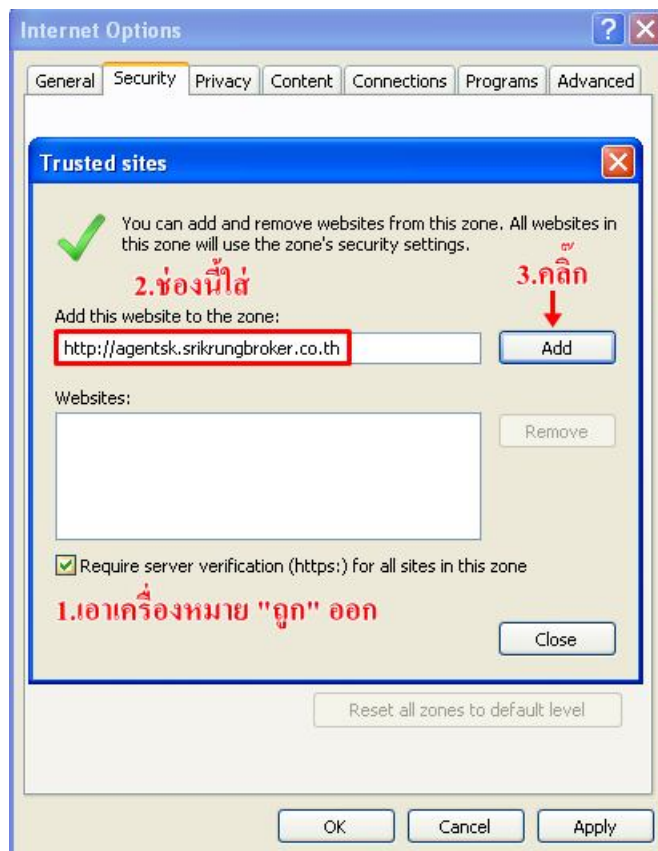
Internet Options

General | Security | Privacy | Content | Connections | Programs | Advanced

Trusted sites

You can add and remove websites from this zone. All websites in this zone will use the zone's security settings.

2.ช่องนี้ใส่

3.คลิ๊ก

Add this website to the zone:

http://agentsk.srikrungbroker.co.th

Add

Websites:

Remove

Require server verification (https:) for all sites in this zone

1.เอาเครื่องหมาย "ถูก" ออก

Close

Reset all zones to default level

OK

Cancel

Apply